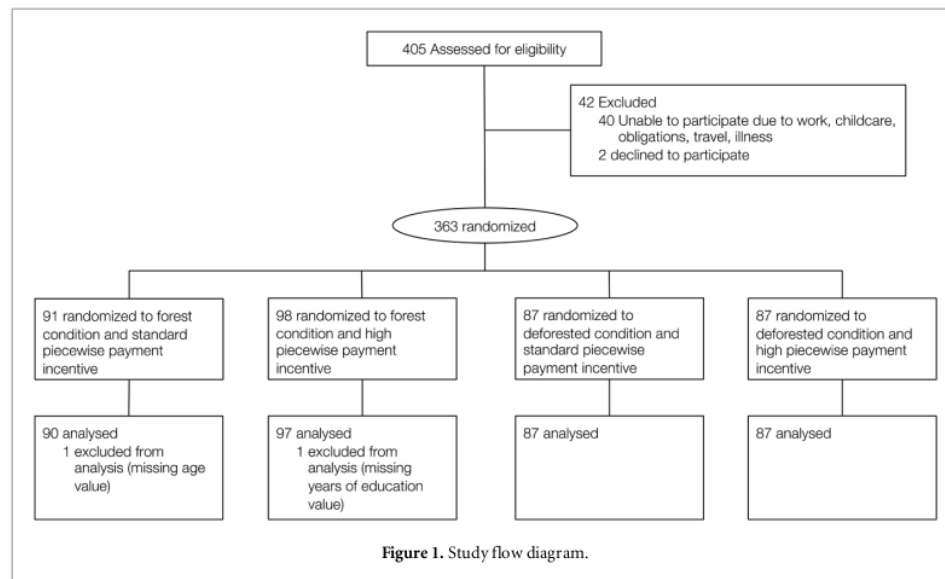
405 Assessed for eligibility

42 Excluded
40 Unable to participate due to work, childcare, obligations, travel, illness
2 declined to participate

363 randomized

91 randomized to forest condition and standard piecewise payment incentive

98 randomized to forest condition and high piecewise payment incentive

87 randomized to deforested condition and standard piecewise payment incentive

87 randomized to deforested condition and high piecewise payment incentive

90 analysed
1 excluded from analysis (missing age value)

97 analysed
1 excluded from analysis (missing years of education value)

87 analysed

87 analysed

Figure 1. Study flow diagram.